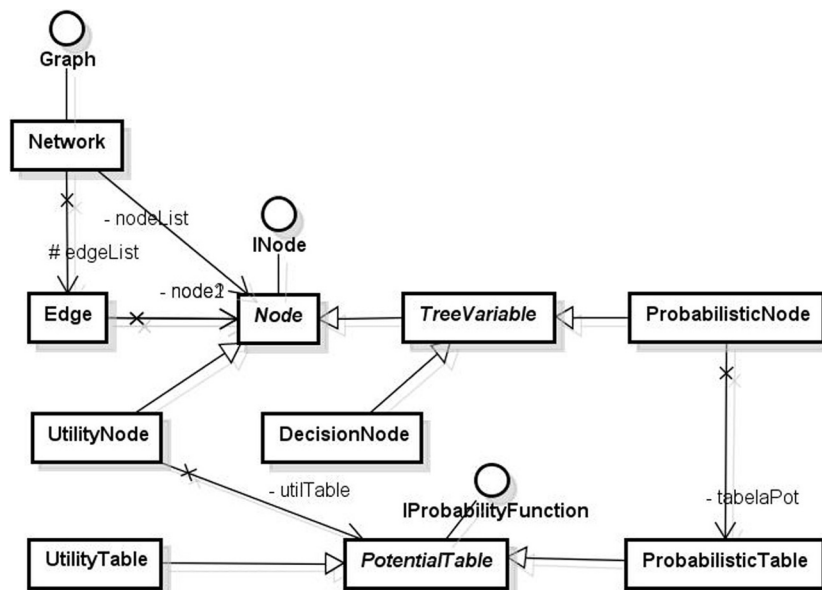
Graph

Network

- nodeList

INode

# edgeList

- node1

- node2

Edge

Node

TreeVariable

ProbabilisticNode

UtilityNode

DecisionNode

- utilTable

IProbabilityFunction

- tabelaPot

UtilityTable

PotentialTable

ProbabilisticTable